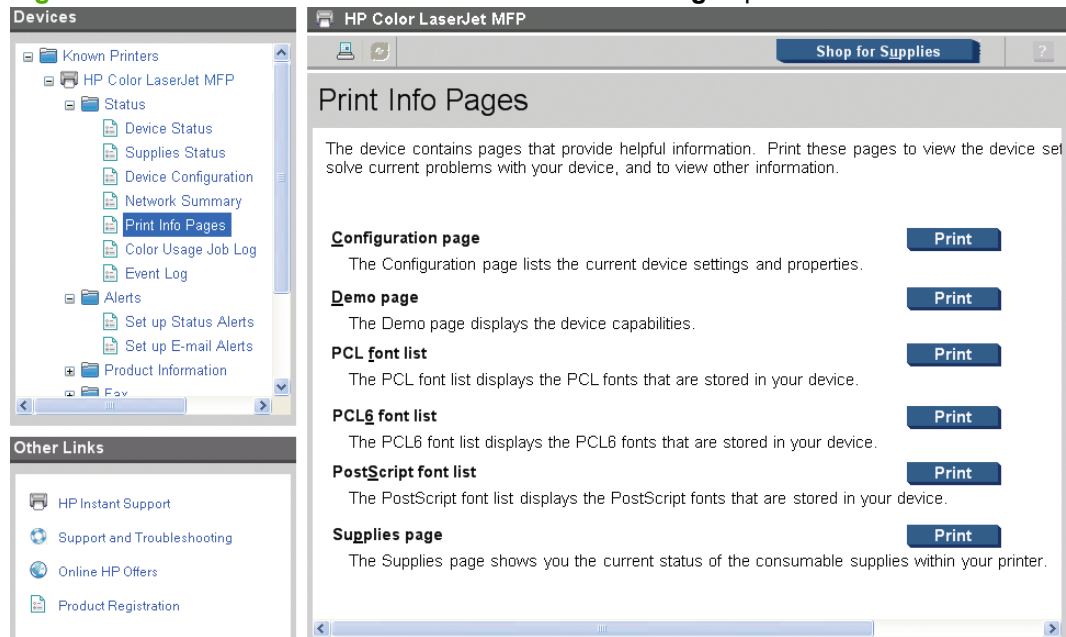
Devices

Known Printers
HP Color LaserJet MFP
Status
Device Status
Supplies Status
Device Configuration
Network Summary
Print Info Pages
Color Usage Job Log
Event Log
Alerts
Set up Status Alerts
Set up E-mail Alerts
Product Information
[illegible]

Other Links

HP Instant Support
Support and Troubleshooting
Online HP Offers
Product Registration

HP Color LaserJet MFP

Shop for Supplies

?

Print Info Pages

The device contains pages that provide helpful information. Print these pages to view the device set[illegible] solve current problems with your device, and to view other information.

Configuration page
Print
The Configuration page lists the current device settings and properties.

Demo page
Print
The Demo page displays the device capabilities.

PCL font list
Print
The PCL font list displays the PCL fonts that are stored in your device.

PCL6 font list
Print
The PCL6 font list displays the PCL6 fonts that are stored in your device.

PostScript font list
Print
The PostScript font list displays the PostScript fonts that are stored in your device.

Supplies page
Print
The Supplies page shows you the current status of the consumable supplies within your printer.